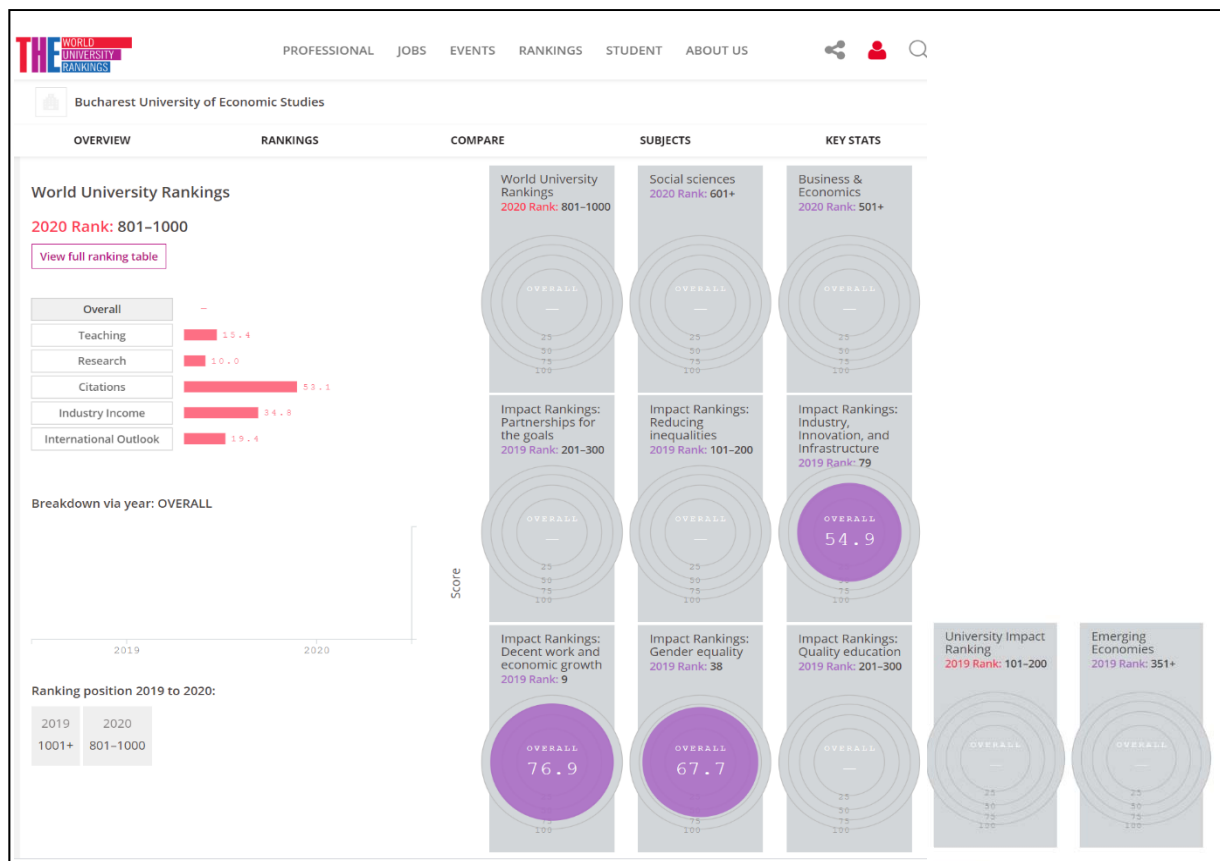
THE WORLD UNIVERSITY RANKINGS

PROFESSIONAL JOBS EVENTS RANKINGS STUDENT ABOUT US

Bucharest University of Economic Studies

OVERVIEW RANKINGS COMPARE SUBJECTS KEY STATS

World University Rankings

2020 Rank: 801–1000

View full ranking table

| | |
|---|---|
| Overall | – |
| Teaching | 13.4 |
| Research | 10.0 |
| Citations | 53.1 |
| Industry Income | 34.8 |
| International Outlook | 19.4 |

Breakdown via year: OVERALL

Score

2019 2020

Ranking position 2019 to 2020:

| 2019 | 2020 |
|---|---|
| 1001+ | 801–1000 |

World University Rankings
2020 Rank: 801–1000
OVERALL
—
25 50 75 100

Social sciences
2020 Rank: 601+
OVERALL
—
25 50 75 100

Business & Economics
2020 Rank: 501+
OVERALL
—
25 50 75 100

Impact Rankings: Partnerships for the goals
2019 Rank: 201–300
OVERALL
—
25 50 75 100

Impact Rankings: Reducing inequalities
2019 Rank: 101–200
OVERALL
—
25 50 75 100

Impact Rankings: Industry, Innovation, and Infrastructure
2019 Rank: 79
OVERALL
54.9
50 75 100

Impact Rankings: Decent work and economic growth
2019 Rank: 9
OVERALL
76.9
100

Impact Rankings: Gender equality
2019 Rank: 38
OVERALL
67.7
75 100

Impact Rankings: Quality education
2019 Rank: 201–300
OVERALL
—
25 50 75 100

University Impact Ranking
2019 Rank: 101–200
OVERALL
—
25 50 75 100

Emerging Economies
2019 Rank: 351+
OVERALL
—
25 50 75 100